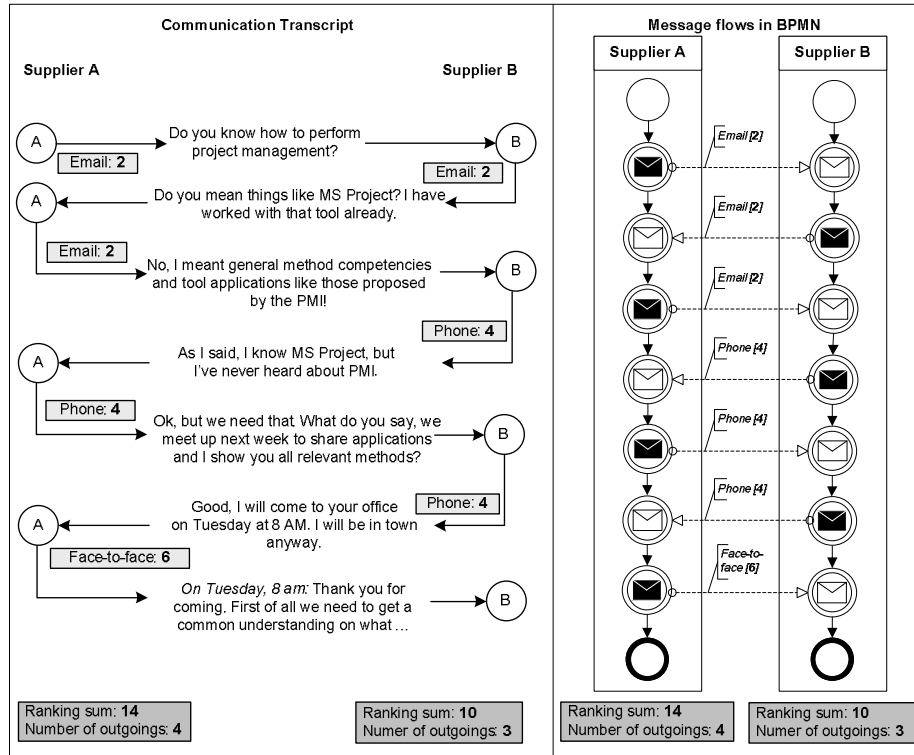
Communication Transcript

Supplier A

Supplier B

A

Do you know how to perform project management?

B

Email: **2**

Email: **2**

Do you mean things like MS Project? I have worked with that tool already.

A

Email: **2**

No, I meant general method competencies and tool applications like those proposed by the PMI!

B

Phone: **4**

As I said, I know MS Project, but I've never heard about PMI.

A

Phone: **4**

Ok, but we need that. What do you say, we meet up next week to share applications and I show you all relevant methods?

B

Phone: **4**

Good, I will come to your office on Tuesday at 8 AM. I will be in town anyway.

A

Face-to-face: **6**

*On Tuesday, 8 am:* Thank you for coming. First of all we need to get a common understanding on what ...

B

Ranking sum: **14**
Number of outgoings: **4**

Ranking sum: **10**
Numer of outgoings: **3**

Message flows in BPMN

Supplier A

Supplier B

Email [2]

Email [2]

Email [2]

Phone [4]

Phone [4]

Phone [4]

Face-to-face [6]

Ranking sum: **14**
Number of outgoings: **4**

Ranking sum: **10**
Numer of outgoings: **3**